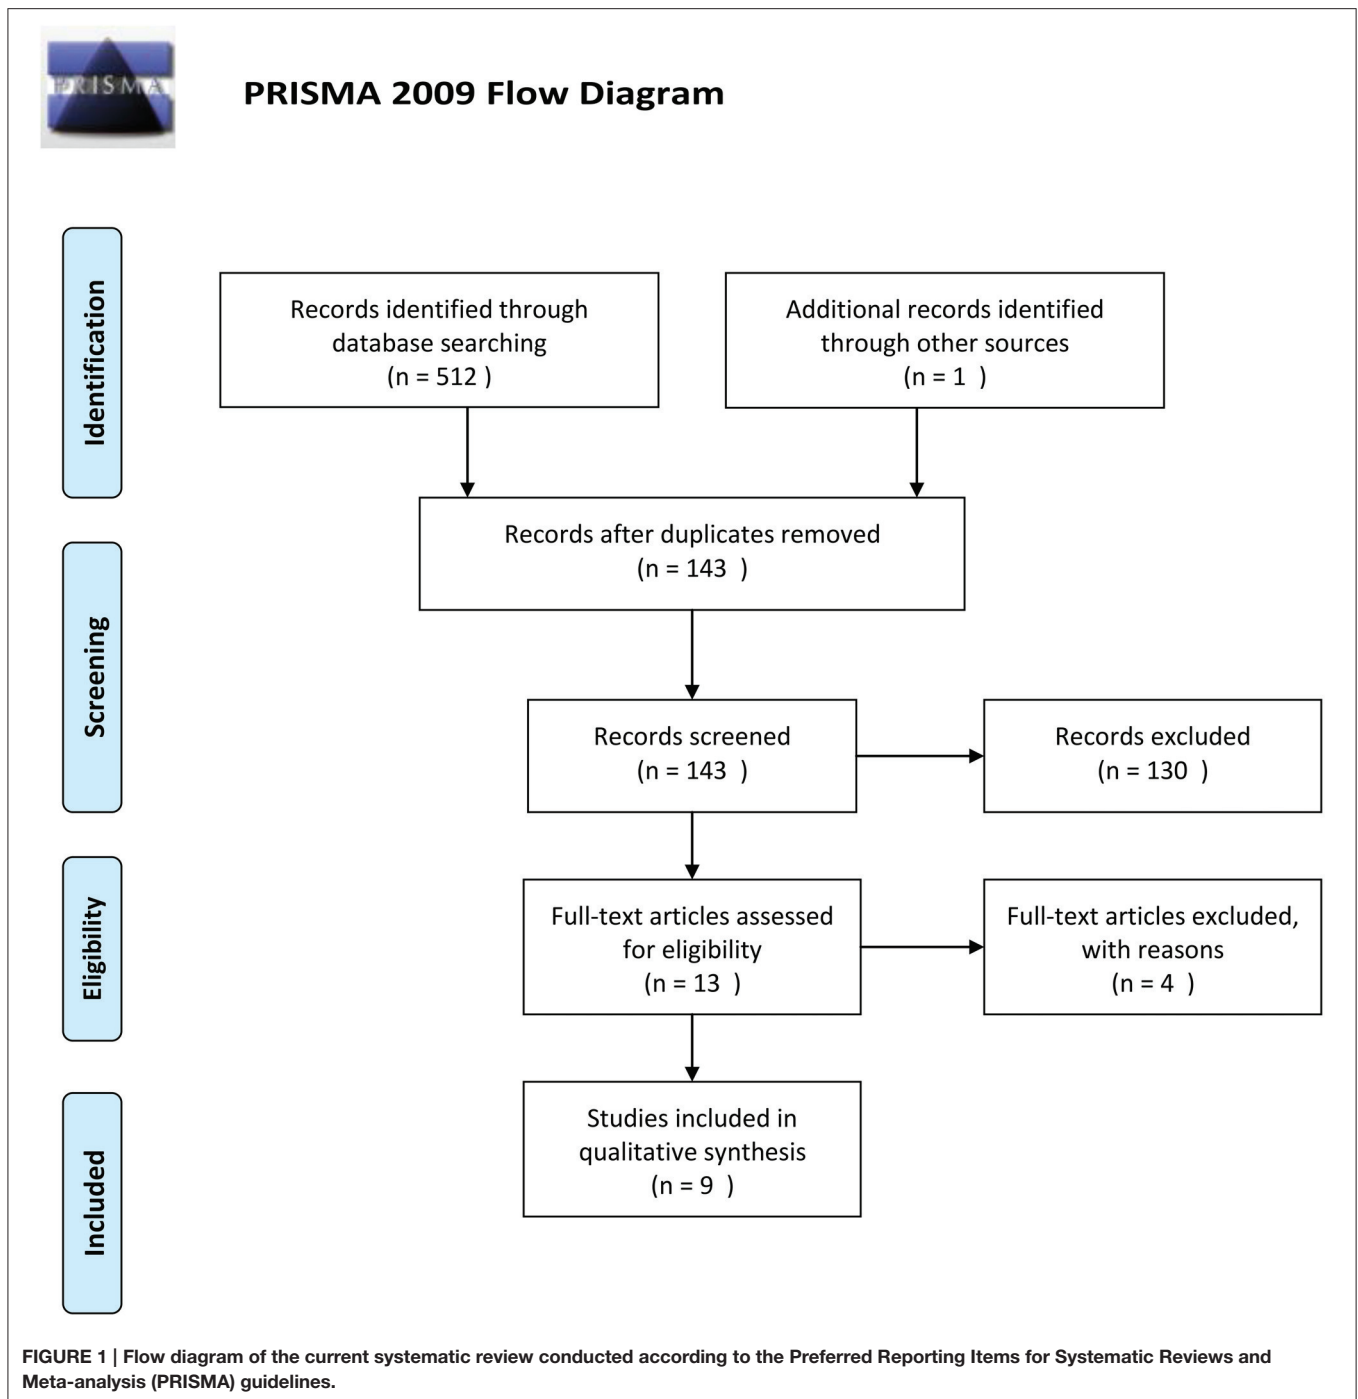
PRISMA

PRISMA 2009 Flow Diagram

Identification

Records identified through database searching
(n = 512 )

Additional records identified through other sources
(n = 1 )

Records after duplicates removed
(n = 143 )

Screening

Records screened
(n = 143 )

Records excluded
(n = 130 )

Eligibility

Full-text articles assessed for eligibility
(n = 13 )

Full-text articles excluded, with reasons
(n = 4 )

Included

Studies included in qualitative synthesis
(n = 9 )

FIGURE 1 | Flow diagram of the current systematic review conducted according to the Preferred Reporting Items for Systematic Reviews and Meta-analysis (PRISMA) guidelines.